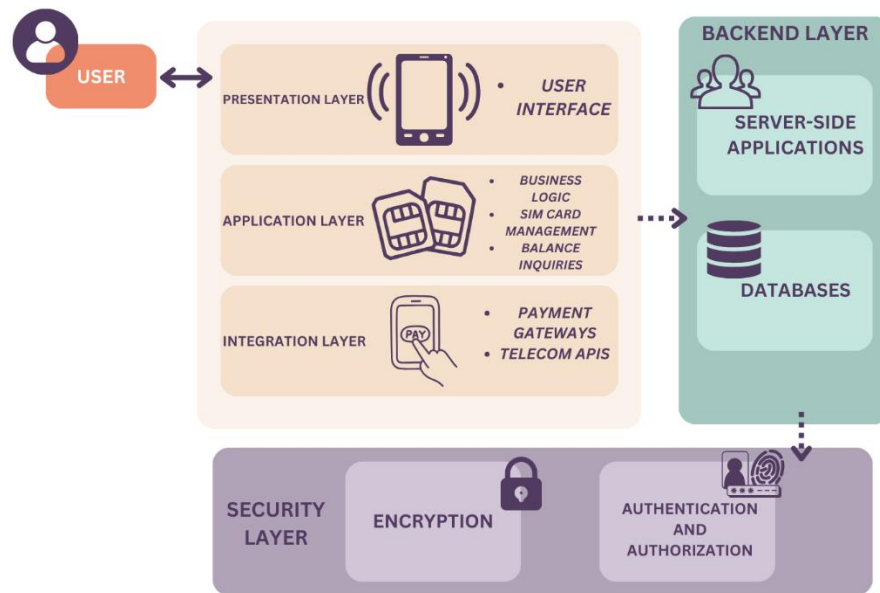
USER

PRESENTATION LAYER

• USER INTERFACE

APPLICATION LAYER

• BUSINESS LOGIC
• SIM CARD MANAGEMENT
• BALANCE INQUIRIES

INTEGRATION LAYER

PAY

• PAYMENT GATEWAYS
• TELECOM APIS

BACKEND LAYER

SERVER-SIDE APPLICATIONS

DATABASES

SECURITY LAYER

ENCRYPTION

AUTHENTICATION AND AUTHORIZATION